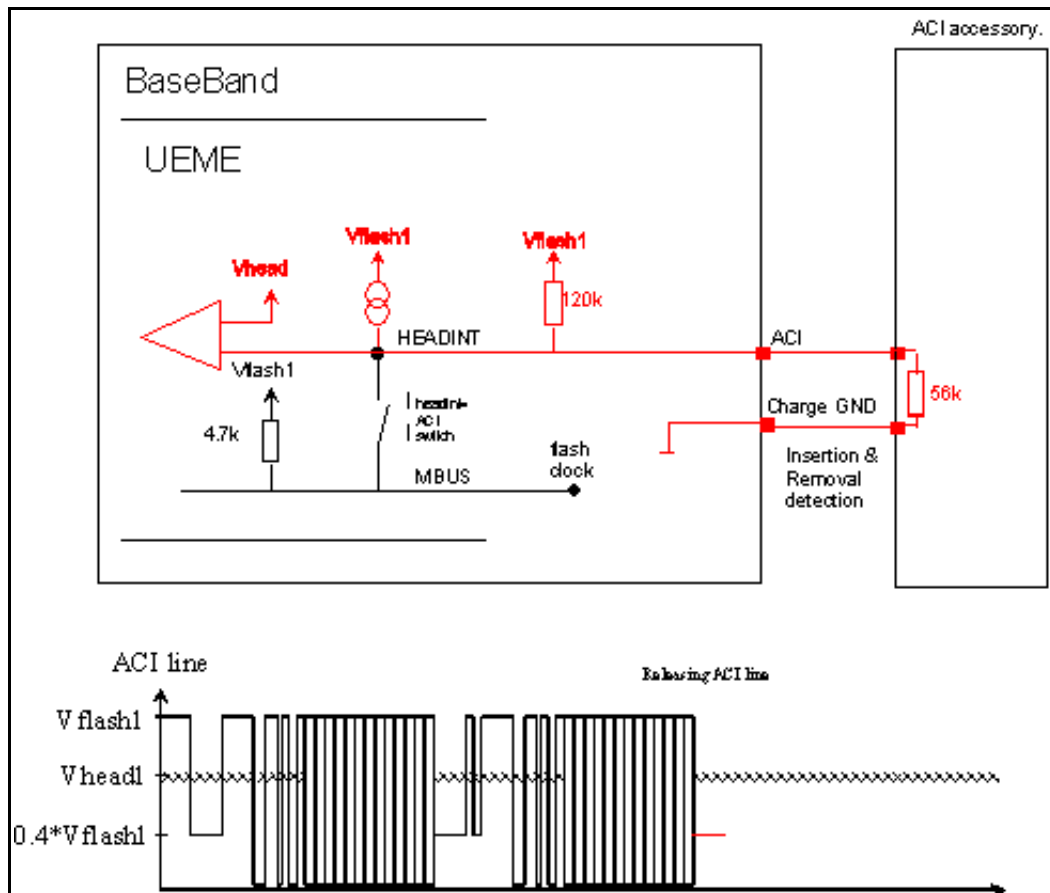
ACI accessory.

BaseBand

UEME

Vflash1

Vflash1

Vhead

120k

HEADINT

ACI

Vflash1

56k

headint-ACI switch

Charge GND

4.7k

Insertion & Removal detection

flash clock

MBUS

ACI line

Releasing ACI line

V flash1

Vhead1

0.4*V flash1